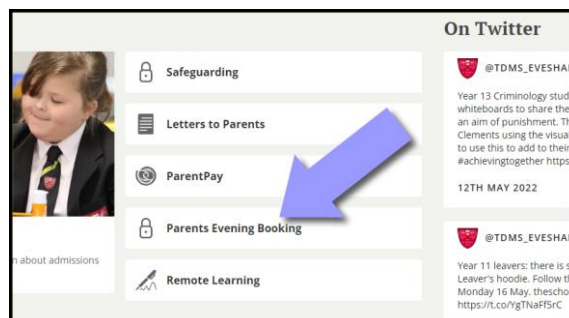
On Twitter

Safeguarding

Letters to Parents

ParentPay

Parents Evening Booking

Remote Learning

n about admissions

@TDMS_EVESHA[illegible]

Year 13 Criminology stud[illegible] whiteboards to share the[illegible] an aim of punishment. T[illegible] Clements using the visua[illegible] to use this to add to thei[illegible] #achievingtogether https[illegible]

12TH MAY 2022

@TDMS_EVESHA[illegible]

Year 11 leavers: there is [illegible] Leaver's hoodie. Follow t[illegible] Monday 16 May. thescho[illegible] https://t.co/YgTNaFf5rC